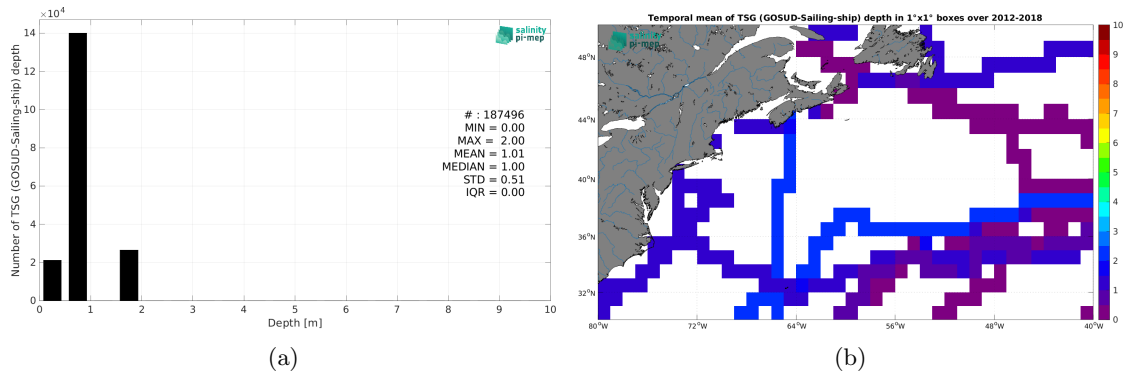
$\times 10^4$

14

12

10

8

6

4

2

0

Number of TSG (GOSUD-Sailing-ship) depth

0 1 2 3 4 5 6 7 8 9 10

Depth [m]

salinity pi-mep

# : 187496
MIN = 0.00
MAX = 2.00
MEAN = 1.01
MEDIAN = 1.00
STD = 0.51
IQR = 0.00

(a)

Temporal mean of TSG (GOSUD-Sailing-ship) depth in 1°x1° boxes over 2012-2018

salinity pi-mep

48°N

44°N

40°N

36°N

32°N

80°W 72°W 64°W 56°W 48°W 40°W

10
9
8
7
6
5
4
3
2
1
0

(b)